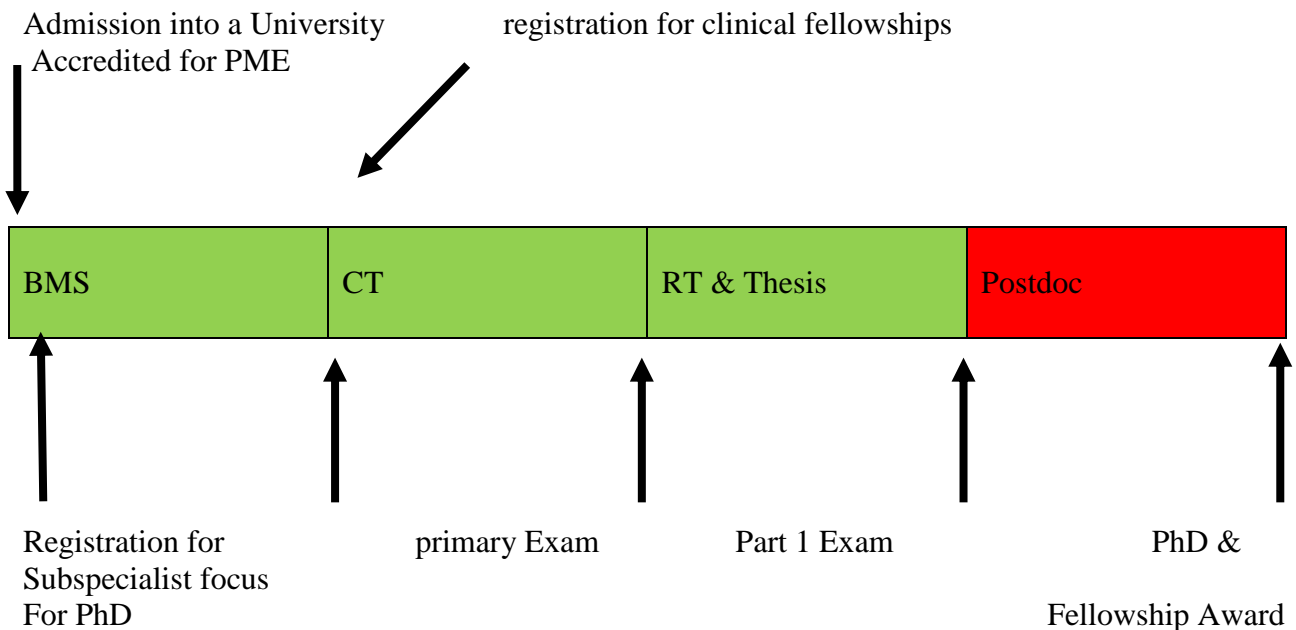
Admission into a University Accredited for PME

registration for clinical fellowships

BMS

CT

RT & Thesis

Postdoc

Registration for Subspecialist focus For PhD

primary Exam

Part 1 Exam

PhD &

Fellowship Award